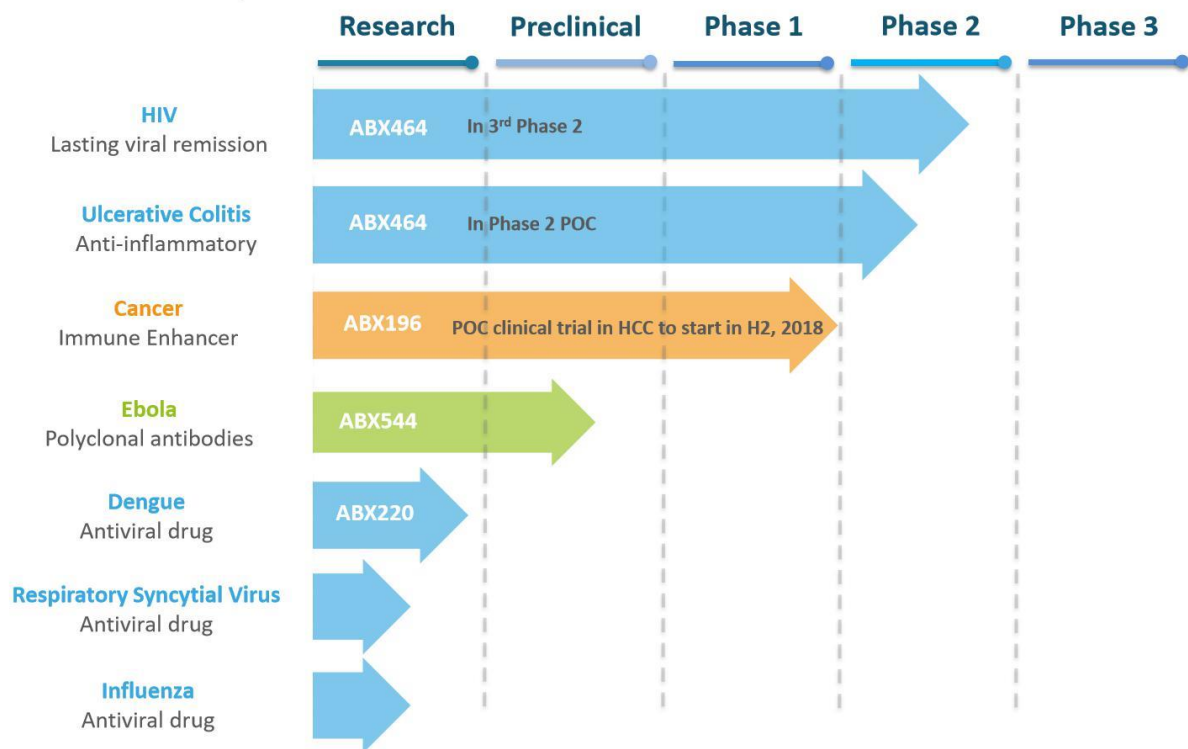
Research Preclinical Phase 1 Phase 2 Phase 3

HIV
Lasting viral remission
ABX464 In 3$^{rd}$ Phase 2

Ulcerative Colitis
Anti-inflammatory
ABX464 In Phase 2 POC

Cancer
Immune Enhancer
ABX196 POC clinical trial in HCC to start in H2, 2018

Ebola
Polyclonal antibodies
ABX544

Dengue
Antiviral drug
ABX220

Respiratory Syncytial Virus
Antiviral drug

Influenza
Antiviral drug